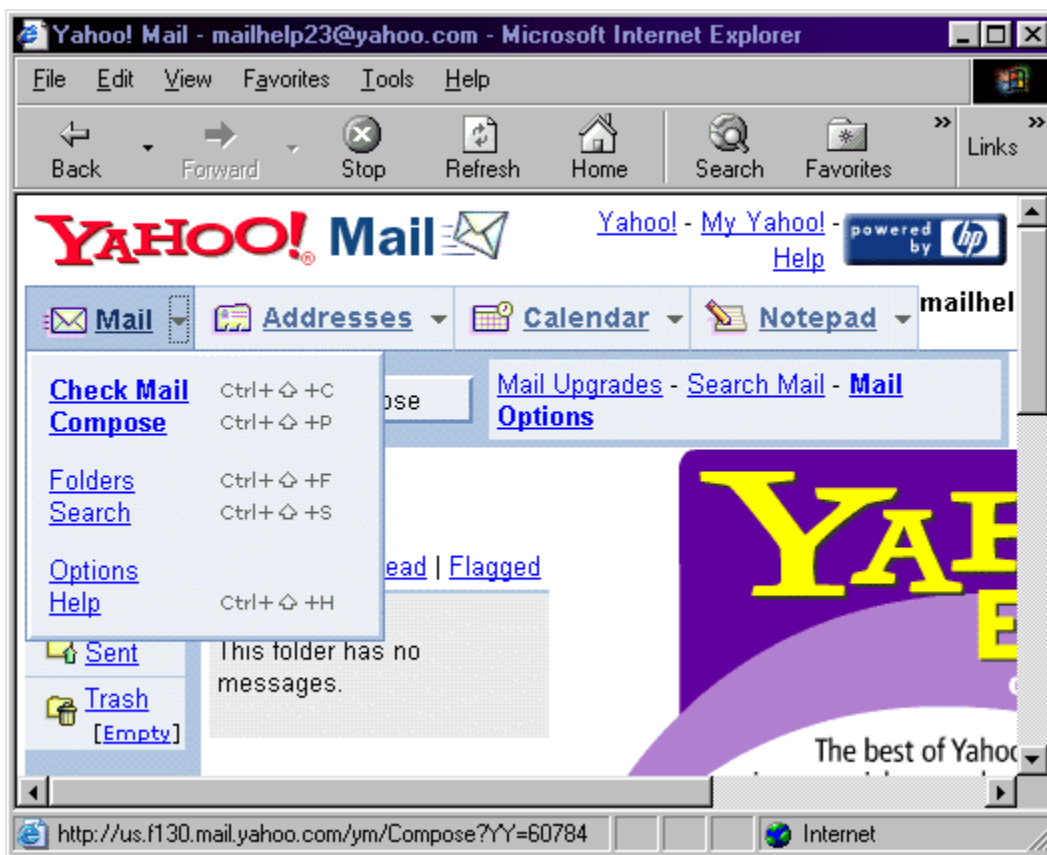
Yahoo! Mail - mailhelp23@yahoo.com - Microsoft Internet Explorer

File Edit View Favorites Tools Help

Back Forward Stop Refresh Home Search Favorites Links

YAHOO! Mail

Yahoo! - My Yahoo! - Help

powered by hp

Mail Addresses Calendar Notepad mailhel

Check Mail Ctrl+⇧+C
Compose Ctrl+⇧+P

Folders Ctrl+⇧+F
Search Ctrl+⇧+S

Options
Help Ctrl+⇧+H

ose

Mail Upgrades - Search Mail - Mail Options

ead | Flagged

Sent

Trash [Empty]

This folder has no messages.

YAH

E

The best of Yahoo

http://us.f130.mail.yahoo.com/ym/Compose?YY=60784

Internet